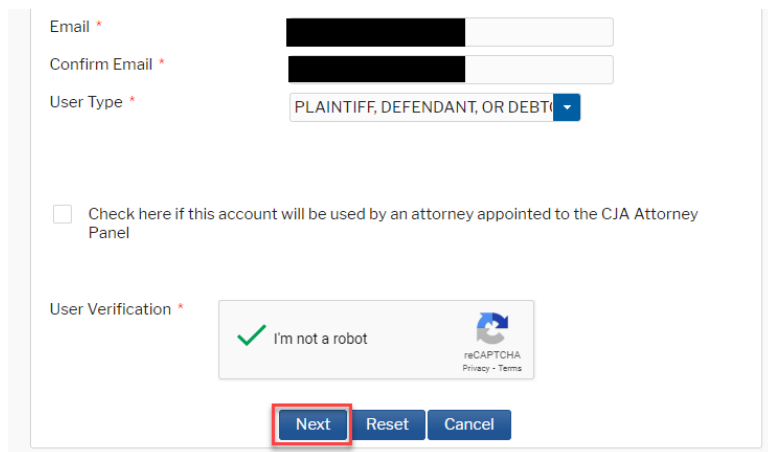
Email *

Confirm Email *

User Type *
PLAINTIFF, DEFENDANT, OR DEBT

Check here if this account will be used by an attorney appointed to the CJA Attorney Panel

User Verification *
I'm not a robot
reCAPTCHA
Privacy - Terms

Next Reset Cancel